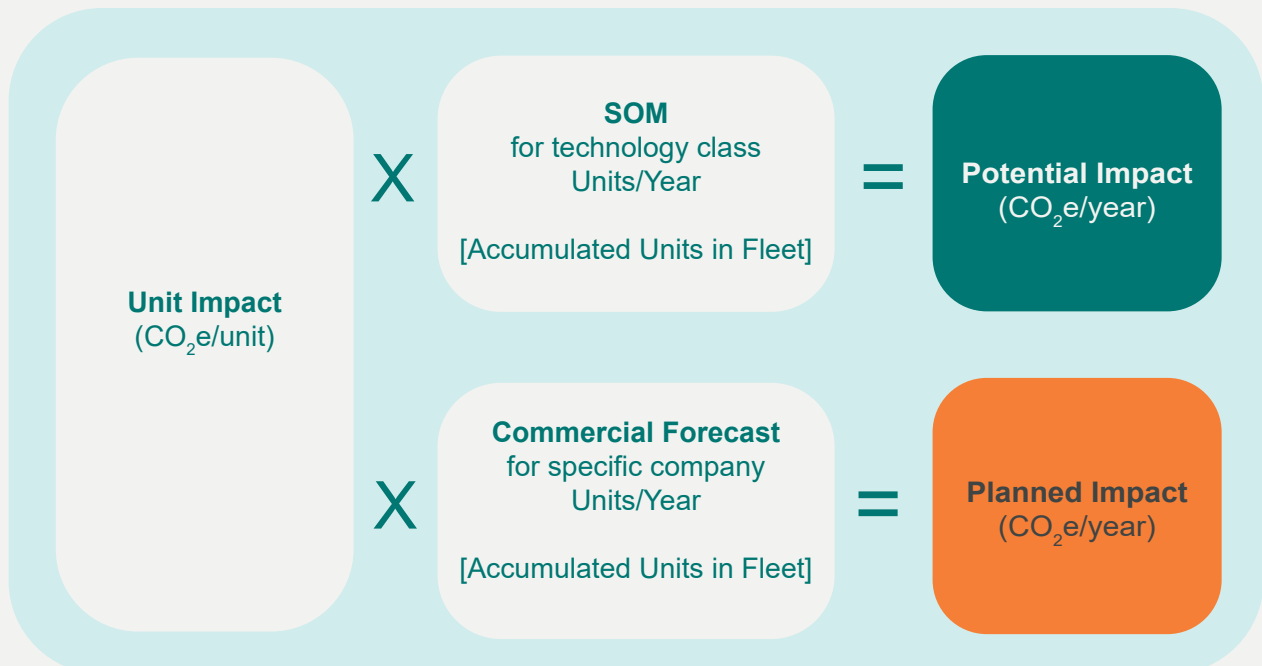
Unit Impact
($CO_2$e/unit)

X

SOM
for technology class
Units/Year

[Accumulated Units in Fleet]

=

Potential Impact
($CO_2$e/year)

X

Commercial Forecast
for specific company
Units/Year

[Accumulated Units in Fleet]

=

Planned Impact
($CO_2$e/year)